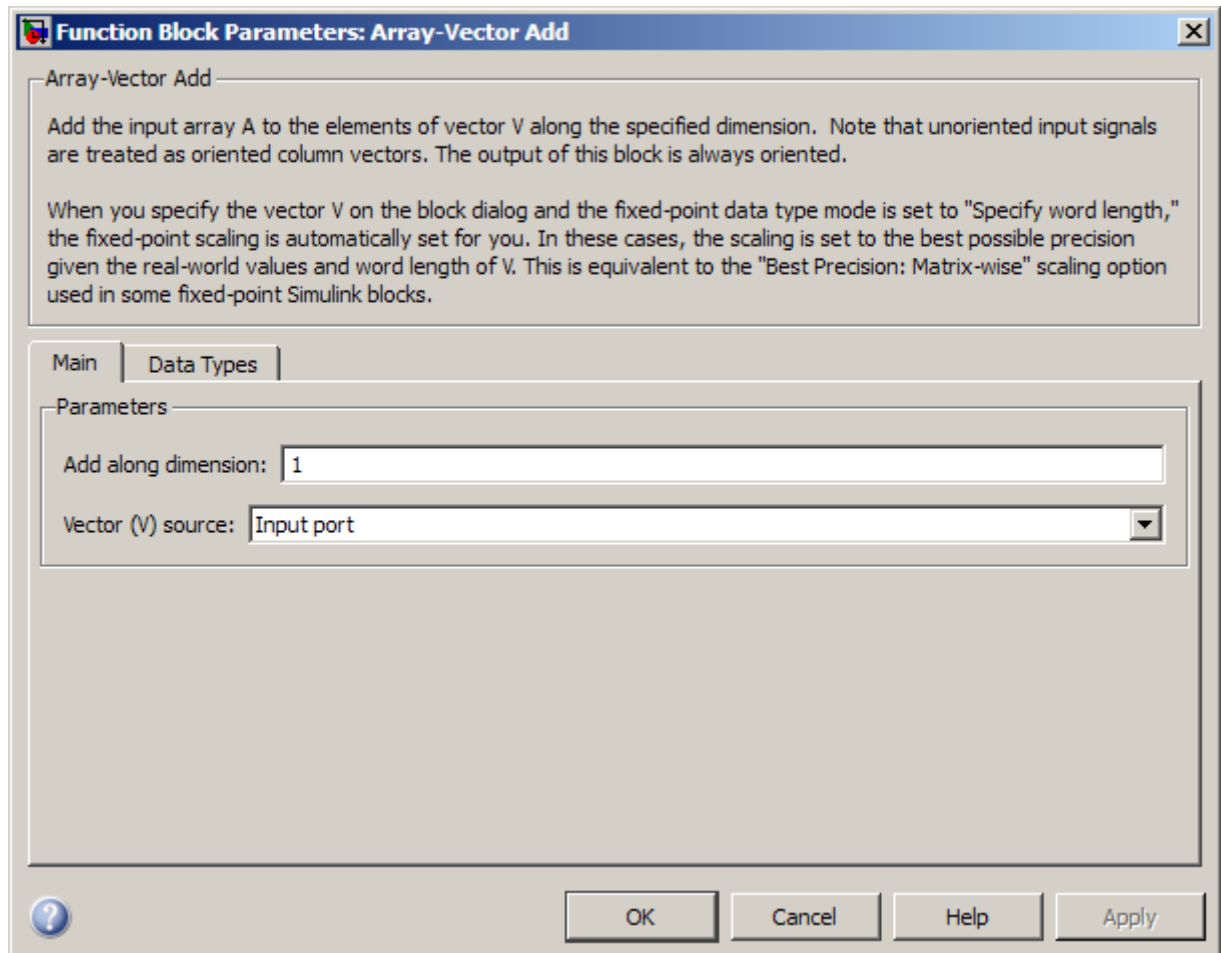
Function Block Parameters: Array-Vector Add

Array-Vector Add

Add the input array A to the elements of vector V along the specified dimension. Note that unoriented input signals are treated as oriented column vectors. The output of this block is always oriented.

When you specify the vector V on the block dialog and the fixed-point data type mode is set to "Specify word length," the fixed-point scaling is automatically set for you. In these cases, the scaling is set to the best possible precision given the real-world values and word length of V. This is equivalent to the "Best Precision: Matrix-wise" scaling option used in some fixed-point Simulink blocks.

Main | Data Types

Parameters

Add along dimension: 1

Vector (V) source: Input port

OK | Cancel | Help | Apply